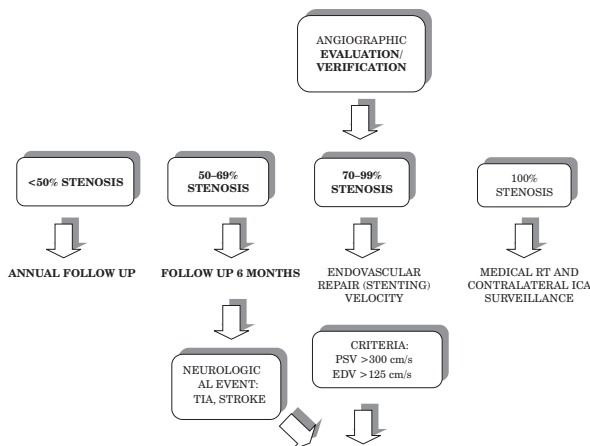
ANGIOGRAPHIC EVALUATION/ VERIFICATION

<50% STENOSIS

50–69% STENOSIS

70–99% STENOSIS

100% STENOSIS

ANNUAL FOLLOW UP

FOLLOW UP 6 MONTHS

ENDOVASCULAR REPAIR (STENTING) VELOCITY

MEDICAL RT AND CONTRALATERAL ICA SURVEILLANCE

NEUROLOGICAL EVENT: TIA, STROKE

CRITERIA: PSV >300 cm/s EDV >125 cm/s